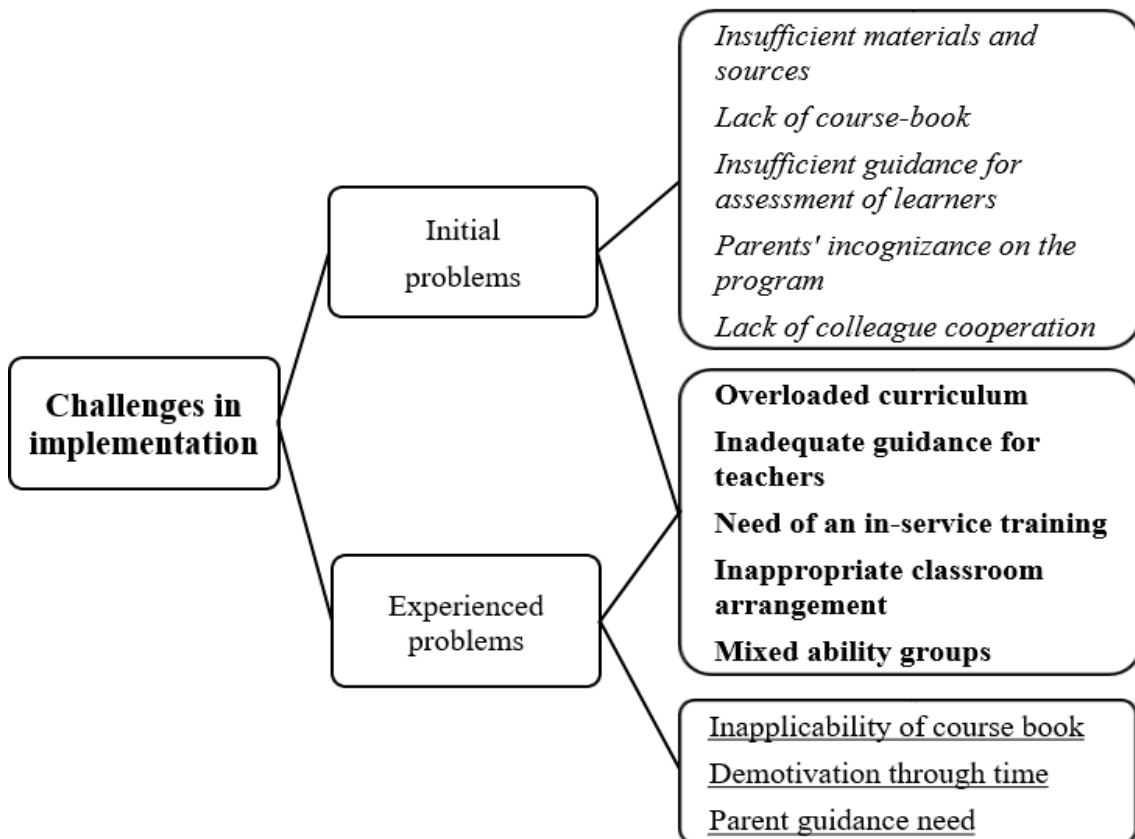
Challenges in implementation

Initial problems

Insufficient materials and sources

Lack of course-book

Insufficient guidance for assessment of learners

Parents' incognizance on the program

Lack of colleague cooperation

Experienced problems

Overloaded curriculum

Inadequate guidance for teachers

Need of an in-service training

Inappropriate classroom arrangement

Mixed ability groups

Inapplicability of course book

Demotivation through time

Parent guidance need